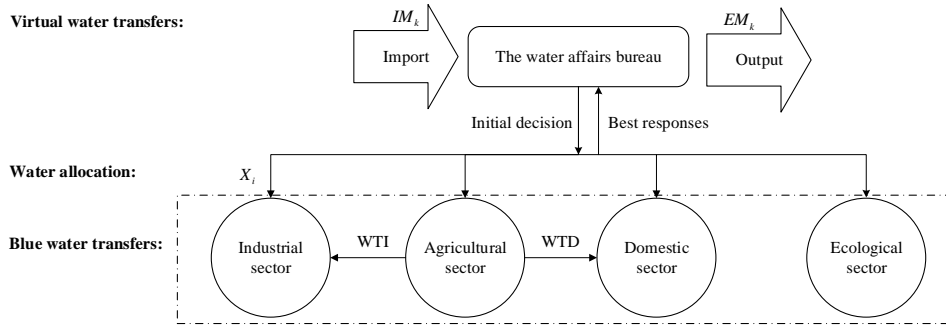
Virtual water transfers:

$IM_k$

Import

The water affairs bureau

$EM_k$

Output

Initial decision

Best responses

Water allocation:

$X_i$

Blue water transfers:

Industrial sector

WTI

Agricultural sector

WTD

Domestic sector

Ecological sector